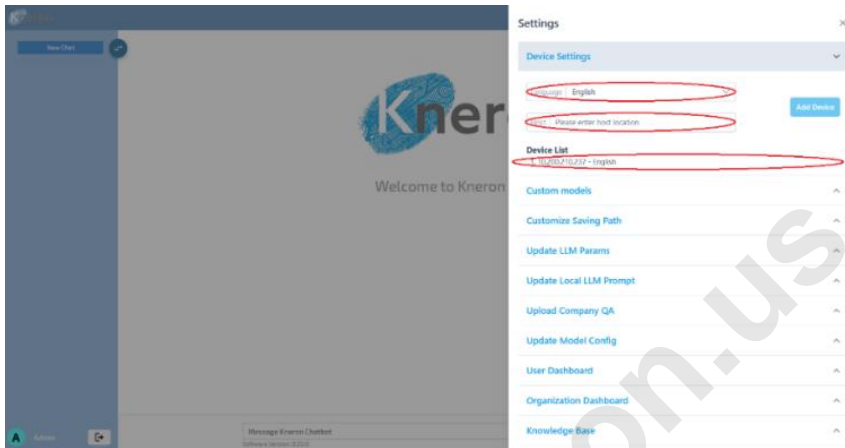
New Chat

Kner

Welcome to Kneron

Admin

Message Kneron Chatbot

Software Version: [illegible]

Settings

×

Device Settings

Language English

Add Device

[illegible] Please enter host location

Device List

1. 10.200.210.237 - English

Custom models

Customize Saving Path

Update LLM Params

Update Local LLM Prompt

Upload Company QA

Update Model Config

User Dashboard

Organization Dashboard

Knowledge Base

on.us